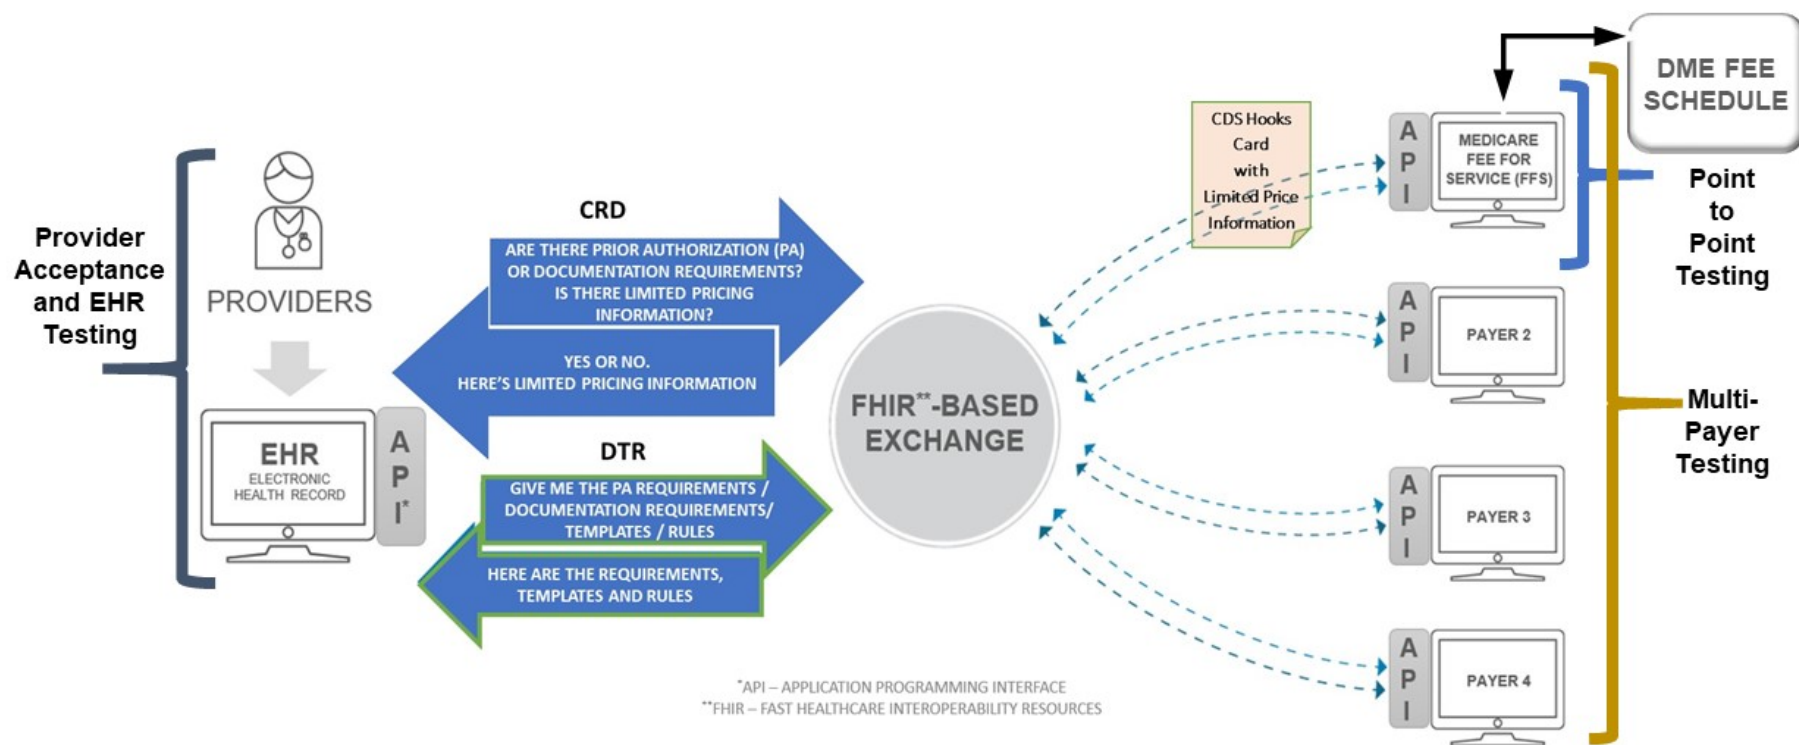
DME FEE SCHEDULE

CDS Hooks Card with Limited Price Information

API

MEDICARE FEE FOR SERVICE (FFS)

Point to Point Testing

Provider Acceptance and EHR Testing

PROVIDERS

CRD

ARE THERE PRIOR AUTHORIZATION (PA) OR DOCUMENTATION REQUIREMENTS? IS THERE LIMITED PRICING INFORMATION?

YES OR NO. HERE'S LIMITED PRICING INFORMATION

API

PAYER 2

FHIR$^{**}$-BASED EXCHANGE

Multi-Payer Testing

EHR ELECTRONIC HEALTH RECORD

API$^{*}$

DTR

GIVE ME THE PA REQUIREMENTS / DOCUMENTATION REQUIREMENTS/ TEMPLATES / RULES

HERE ARE THE REQUIREMENTS, TEMPLATES AND RULES

API

PAYER 3

API

PAYER 4

$^{*}$API – APPLICATION PROGRAMMING INTERFACE
$^{**}$FHIR – FAST HEALTHCARE INTEROPERABILITY RESOURCES